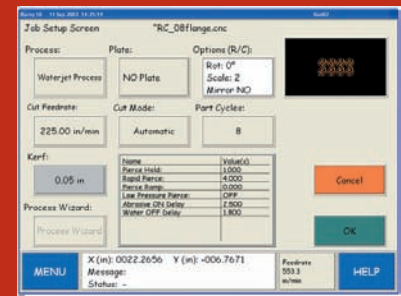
Burny 10 - 11 Sep 2003 14:25:19

Job Setup Screen

"RC_08flange.cnc

Process:

Waterjet Process

Plate:

NO Plate

Options (R/C):

Rot: 0°
Scale: 2
Mirror NO

Cut Feedrate:

225.00 in/min

Cut Mode:

Automatic

Part Cycles:

8

Kerf:

0.05 in

| Name | Value(s) |
|---|---|
| Pierce Hold: | 1.000 |
| Rapid Pierce: | 4.000 |
| Pierce Ramp: | 0.000 |
| Low Pressure Pierce: | OFF |
| Abrasive ON Delay | 2.500 |
| Water OFF Delay | 1.800 |

Cancel

Process Wizard:

Process Wizard

OK

MENU

X (in): 0022.2656 Y (in): -006.7671
Message:
Status: -

Feedrate
553.3
in/min

HELP